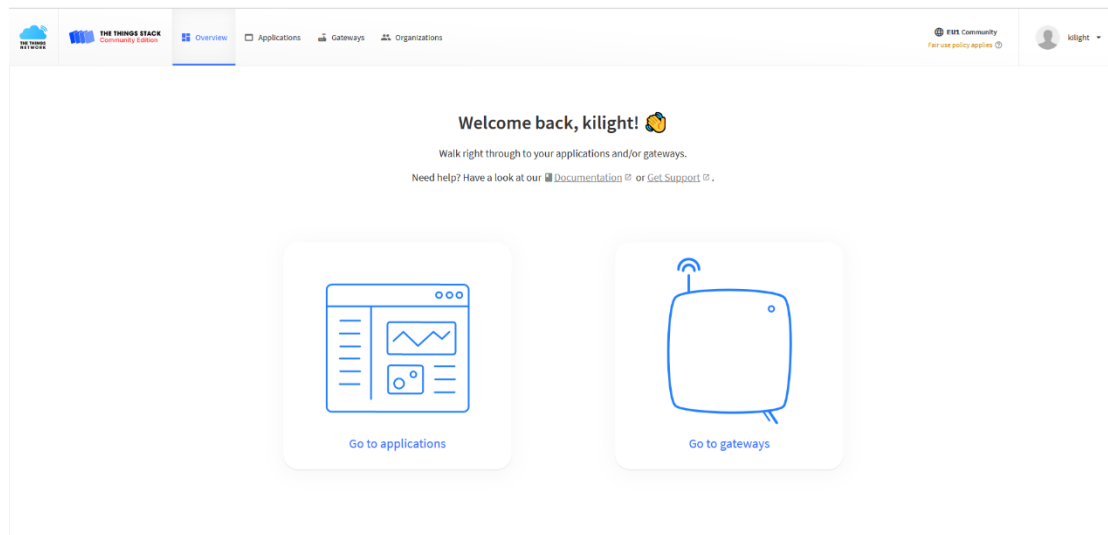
THE THINGS NETWORK

THE THINGS STACK
Community Edition

Overview Applications Gateways Organizations

EU1 Community
Fair use policy applies

kilight

Welcome back, kilight! 👋

Walk right through to your applications and/or gateways.

Need help? Have a look at our Documentation or Get Support .

Go to applications

Go to gateways